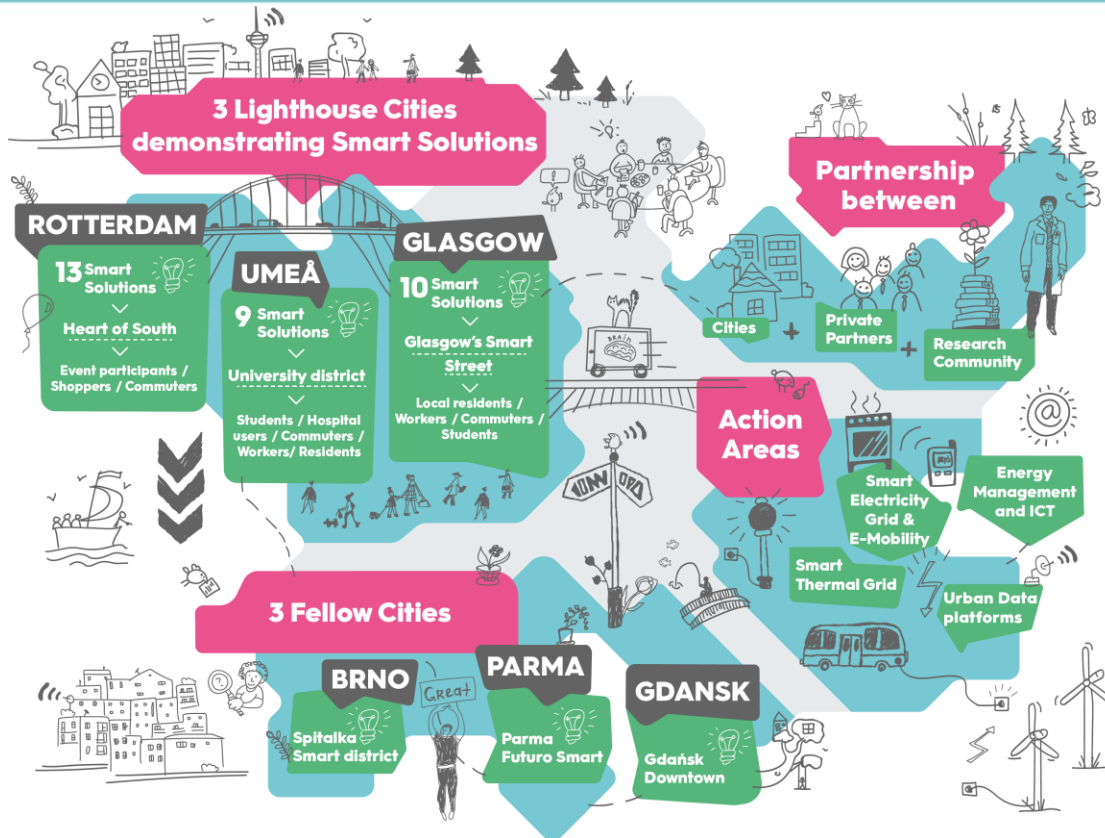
3 Lighthouse Cities demonstrating Smart Solutions

ROTTERDAM

13 Smart Solutions

Heart of South

Event participants / Shoppers / Commuters

UMEÅ

9 Smart Solutions

University district

Students / Hospital users / Commuters / Workers/ Residents

GLASGOW

10 Smart Solutions

Glasgow's Smart Street

Local residents / Workers / Commuters / Students

Partnership between

Cities + Private Partners + Research Community

Action Areas

Smart Electricity Grid & E-Mobility

Energy Management and ICT

Smart Thermal Grid

Urban Data platforms

3 Fellow Cities

BRNO

Spitalka Smart district

Great

PARMA

Parma Futuro Smart

GDANSK

Gdańsk Downtown